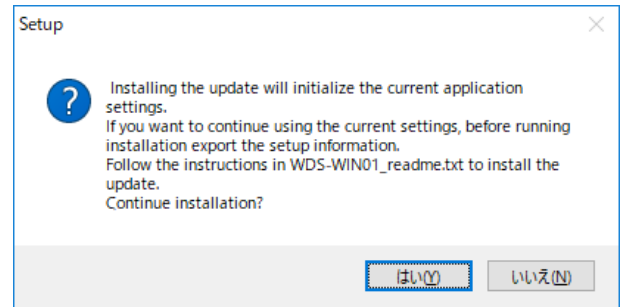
Setup

Installing the update will initialize the current application settings.
If you want to continue using the current settings, before running installation export the setup information.
Follow the instructions in WDS-WIN01_readme.txt to install the update.
Continue installation?

はい(Y) いいえ(N)